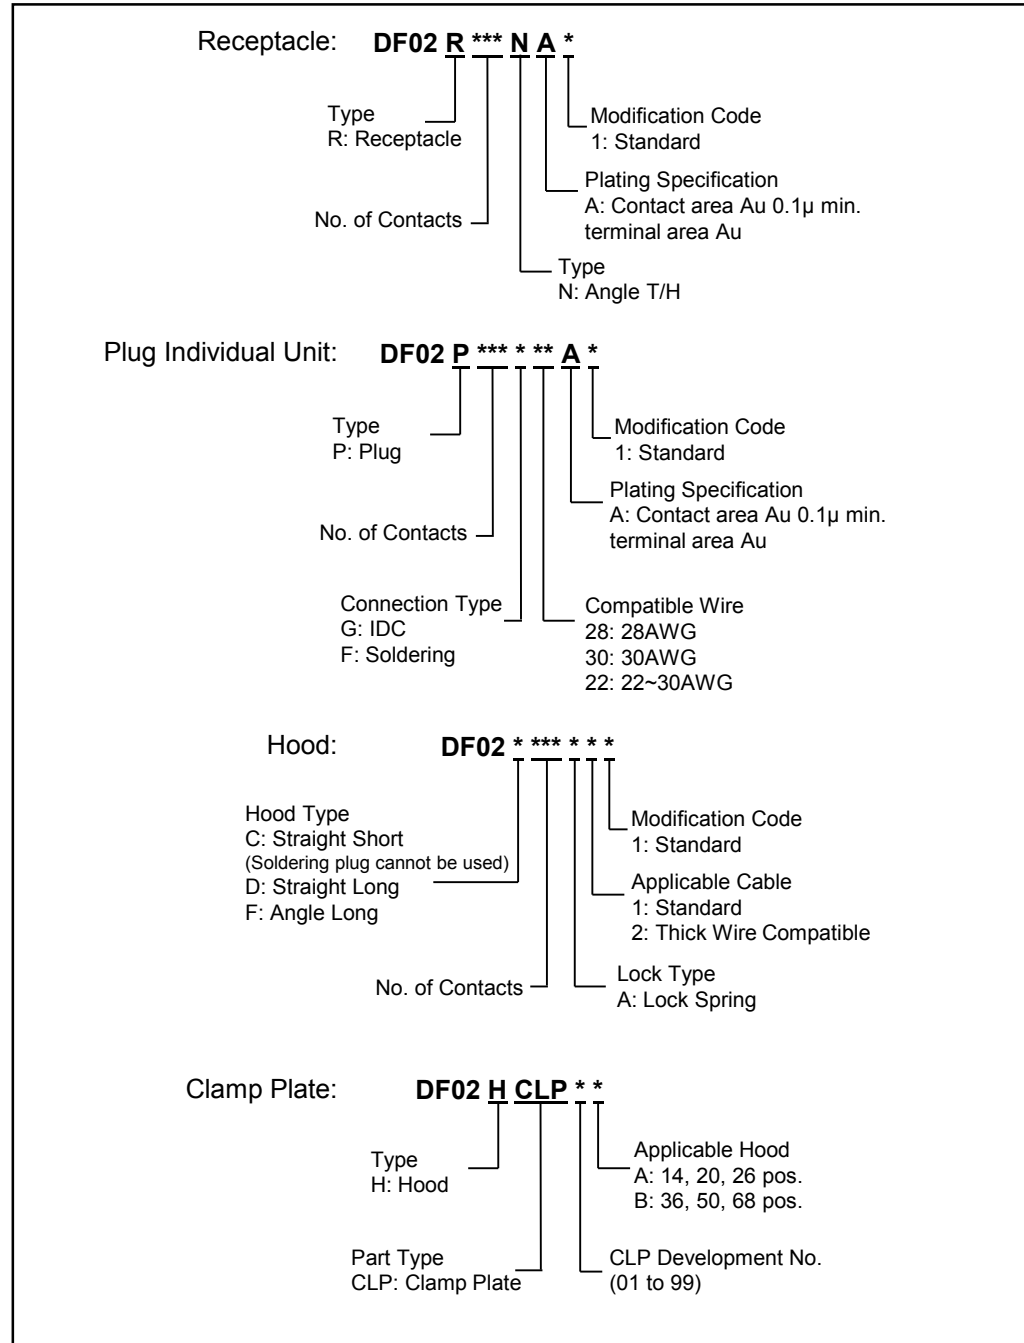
Receptacle: DF02 R *** N A *

Type
R: Receptacle

Modification Code
1: Standard

Plating Specification
A: Contact area Au 0.1µ min. terminal area Au

No. of Contacts

Type
N: Angle T/H

Plug Individual Unit: DF02 P *** * ** A *

Type
P: Plug

Modification Code
1: Standard

Plating Specification
A: Contact area Au 0.1µ min. terminal area Au

No. of Contacts

Connection Type
G: IDC
F: Soldering

Compatible Wire
28: 28AWG
30: 30AWG
22: 22~30AWG

Hood: DF02 * *** * * *

Hood Type
C: Straight Short
(Soldering plug cannot be used)
D: Straight Long
F: Angle Long

Modification Code
1: Standard

Applicable Cable
1: Standard
2: Thick Wire Compatible

No. of Contacts

Lock Type
A: Lock Spring

Clamp Plate: DF02 H CLP * *

Type
H: Hood

Applicable Hood
A: 14, 20, 26 pos.
B: 36, 50, 68 pos.

Part Type
CLP: Clamp Plate

CLP Development No.
(01 to 99)